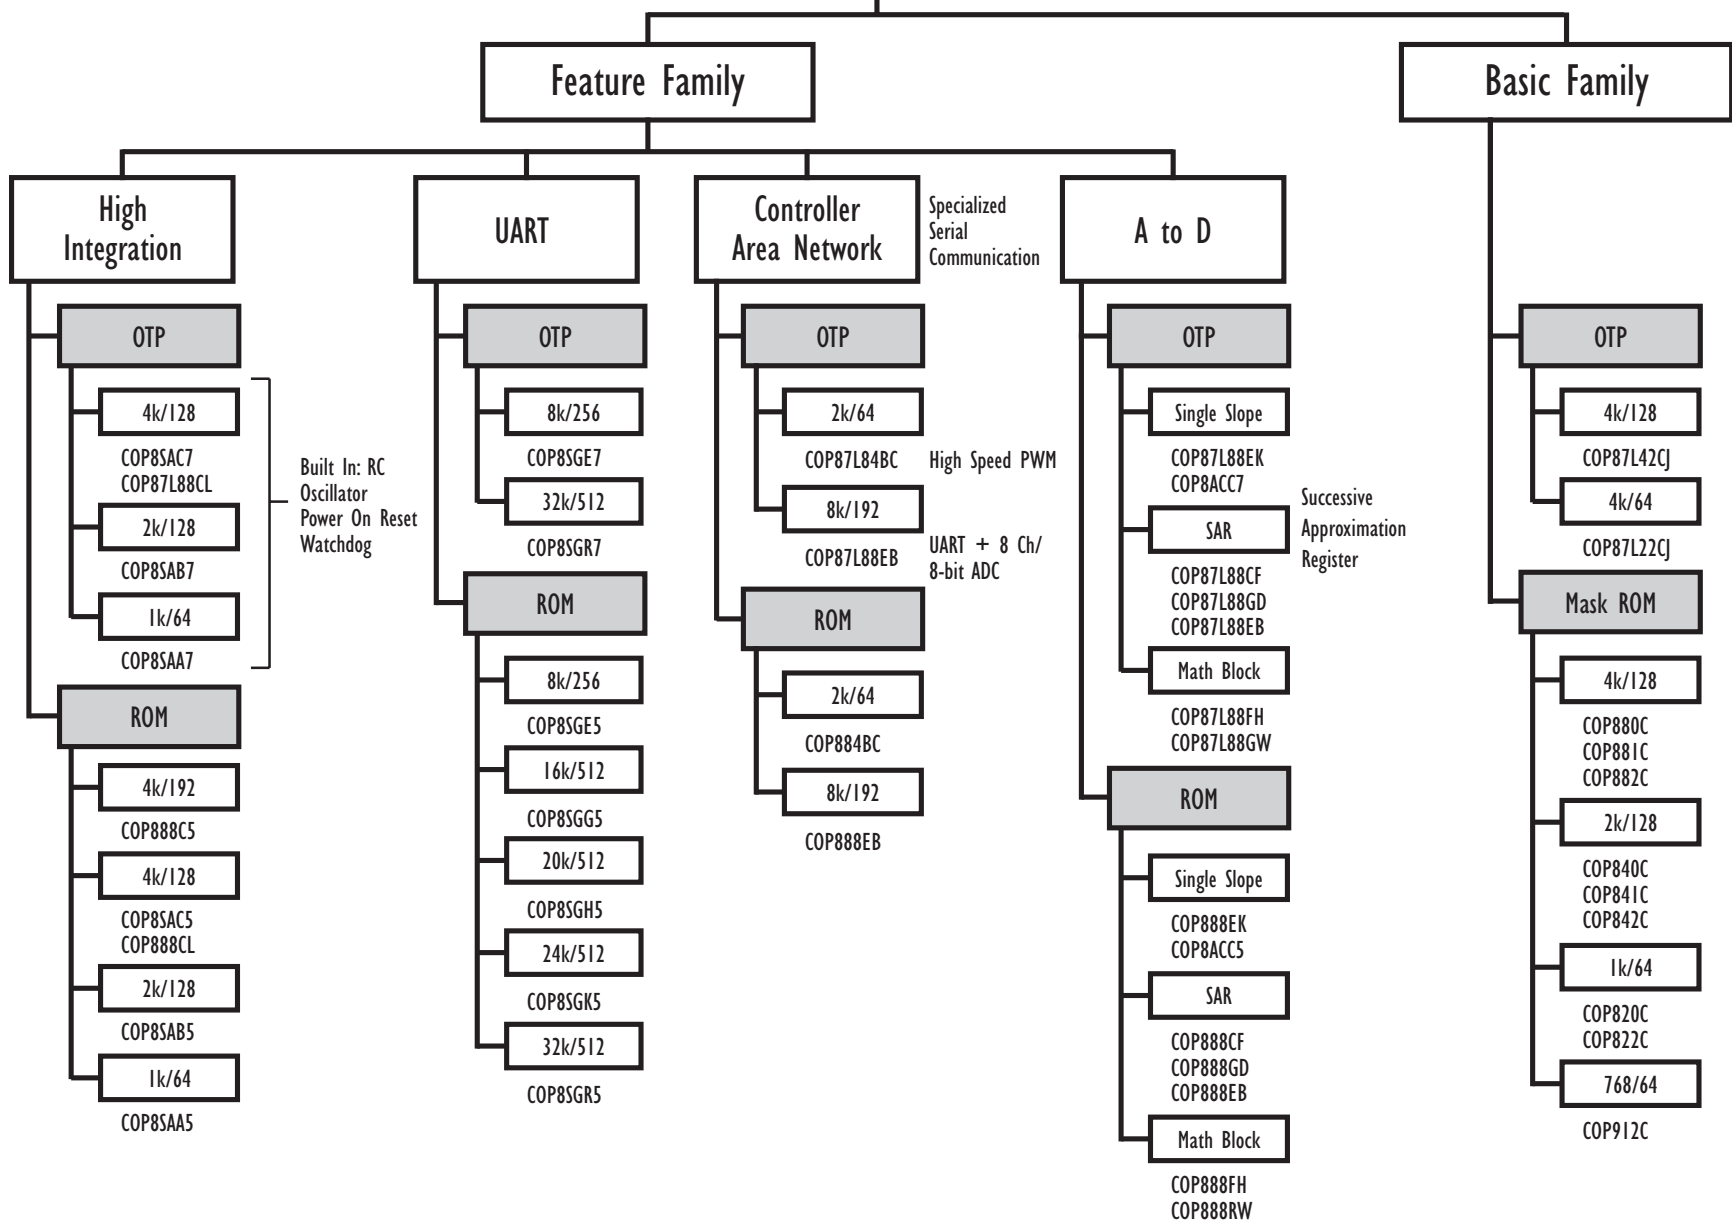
Feature Family

Basic Family

High Integration

OTP

4k/128

COP8SAC7
COP87L88CL

2k/128

COP8SAB7

1k/64

COP8SAA7

Built In: RC Oscillator Power On Reset Watchdog

ROM

4k/192

COP888C5

4k/128

COP8SAC5
COP888CL

2k/128

COP8SAB5

1k/64

COP8SAA5

UART

OTP

8k/256

COP8SGE7

32k/512

COP8SGR7

ROM

8k/256

COP8SGE5

16k/512

COP8SGG5

20k/512

COP8SGH5

24k/512

COP8SGK5

32k/512

COP8SGR5

Controller Area Network

Specialized Serial Communication

OTP

2k/64

COP87L84BC

High Speed PWM

8k/192

COP87L88EB

UART + 8 Ch/ 8-bit ADC

ROM

2k/64

COP884BC

8k/192

COP888EB

A to D

OTP

Single Slope

COP87L88EK
COP8ACC7

Successive Approximation Register

SAR

COP87L88CF
COP87L88GD
COP87L88EB

Math Block

COP87L88FH
COP87L88GW

ROM

Single Slope

COP888EK
COP8ACC5

SAR

COP888CF
COP888GD
COP888EB

Math Block

COP888FH
COP888RW

OTP

4k/128

COP87L42CJ

4k/64

COP87L22CJ

Mask ROM

4k/128

COP880C
COP881C
COP882C

2k/128

COP840C
COP841C
COP842C

1k/64

COP820C
COP822C

768/64

COP912C